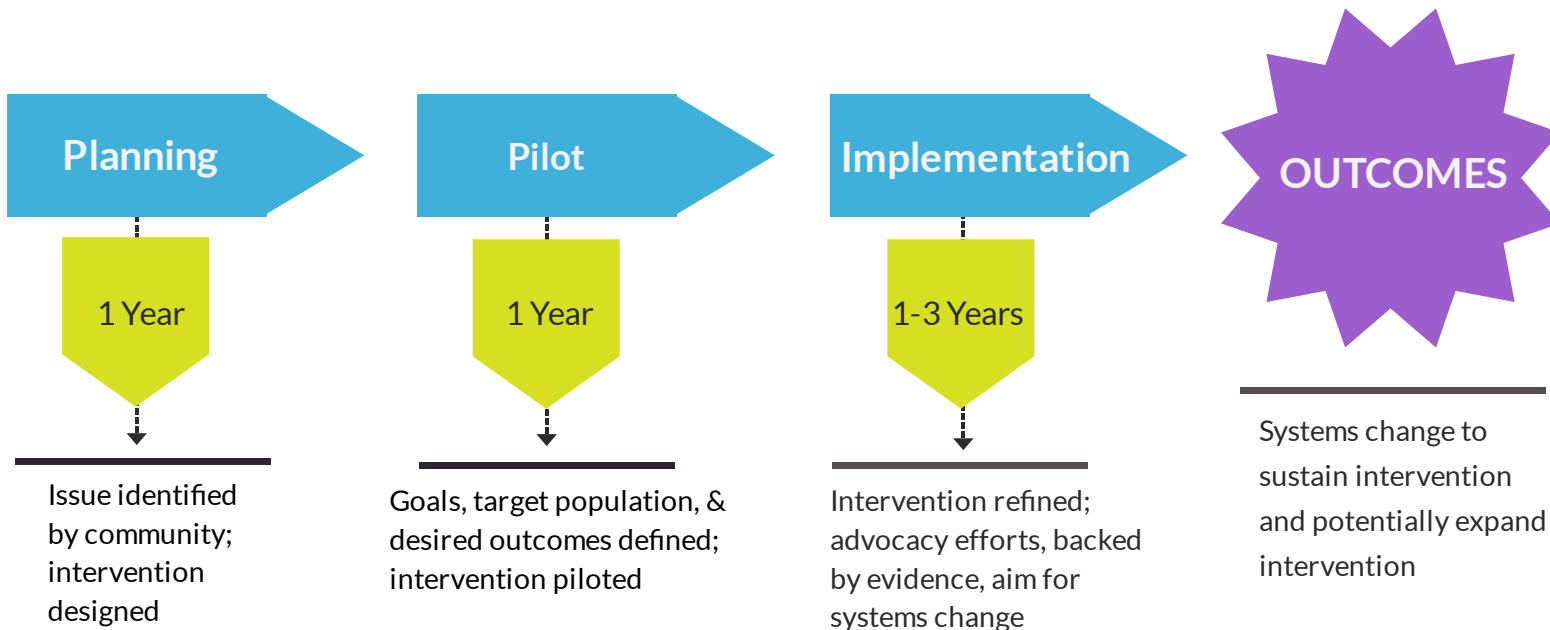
Planning

1 Year

Issue identified by community; intervention designed

Pilot

1 Year

Goals, target population, & desired outcomes defined; intervention piloted

Implementation

1-3 Years

Intervention refined; advocacy efforts, backed by evidence, aim for systems change

OUTCOMES

Systems change to sustain intervention and potentially expand intervention